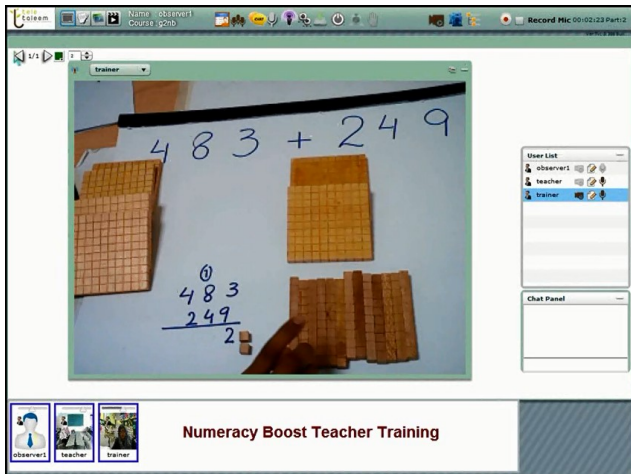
tele taleem

Name : observer1
Course : g2nb

Record Mic 00:02:23 Part:2

1/1

trainer

483 + 249

①
483
249
2

User List
observer1
teacher
trainer

Chat Panel

observer1
teacher
trainer

Numeracy Boost Teacher Training